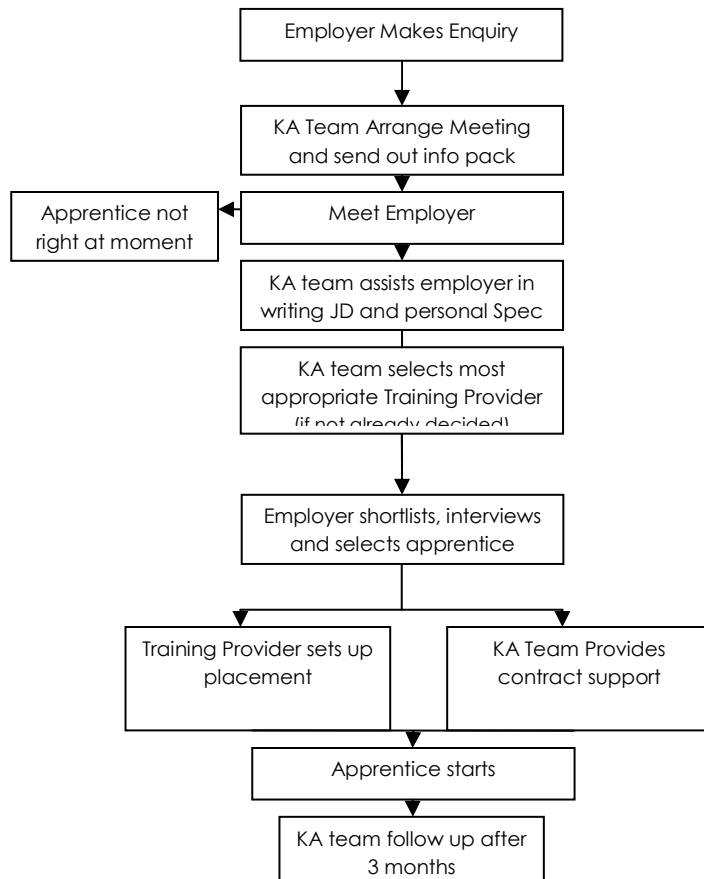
Employer Makes Enquiry

KA Team Arrange Meeting and send out info pack

Apprentice not right at moment

Meet Employer

KA team assists employer in writing JD and personal Spec

KA team selects most appropriate Training Provider (if not already decided)

Employer shortlists, interviews and selects apprentice

Training Provider sets up placement

KA Team Provides contract support

Apprentice starts

KA team follow up after 3 months